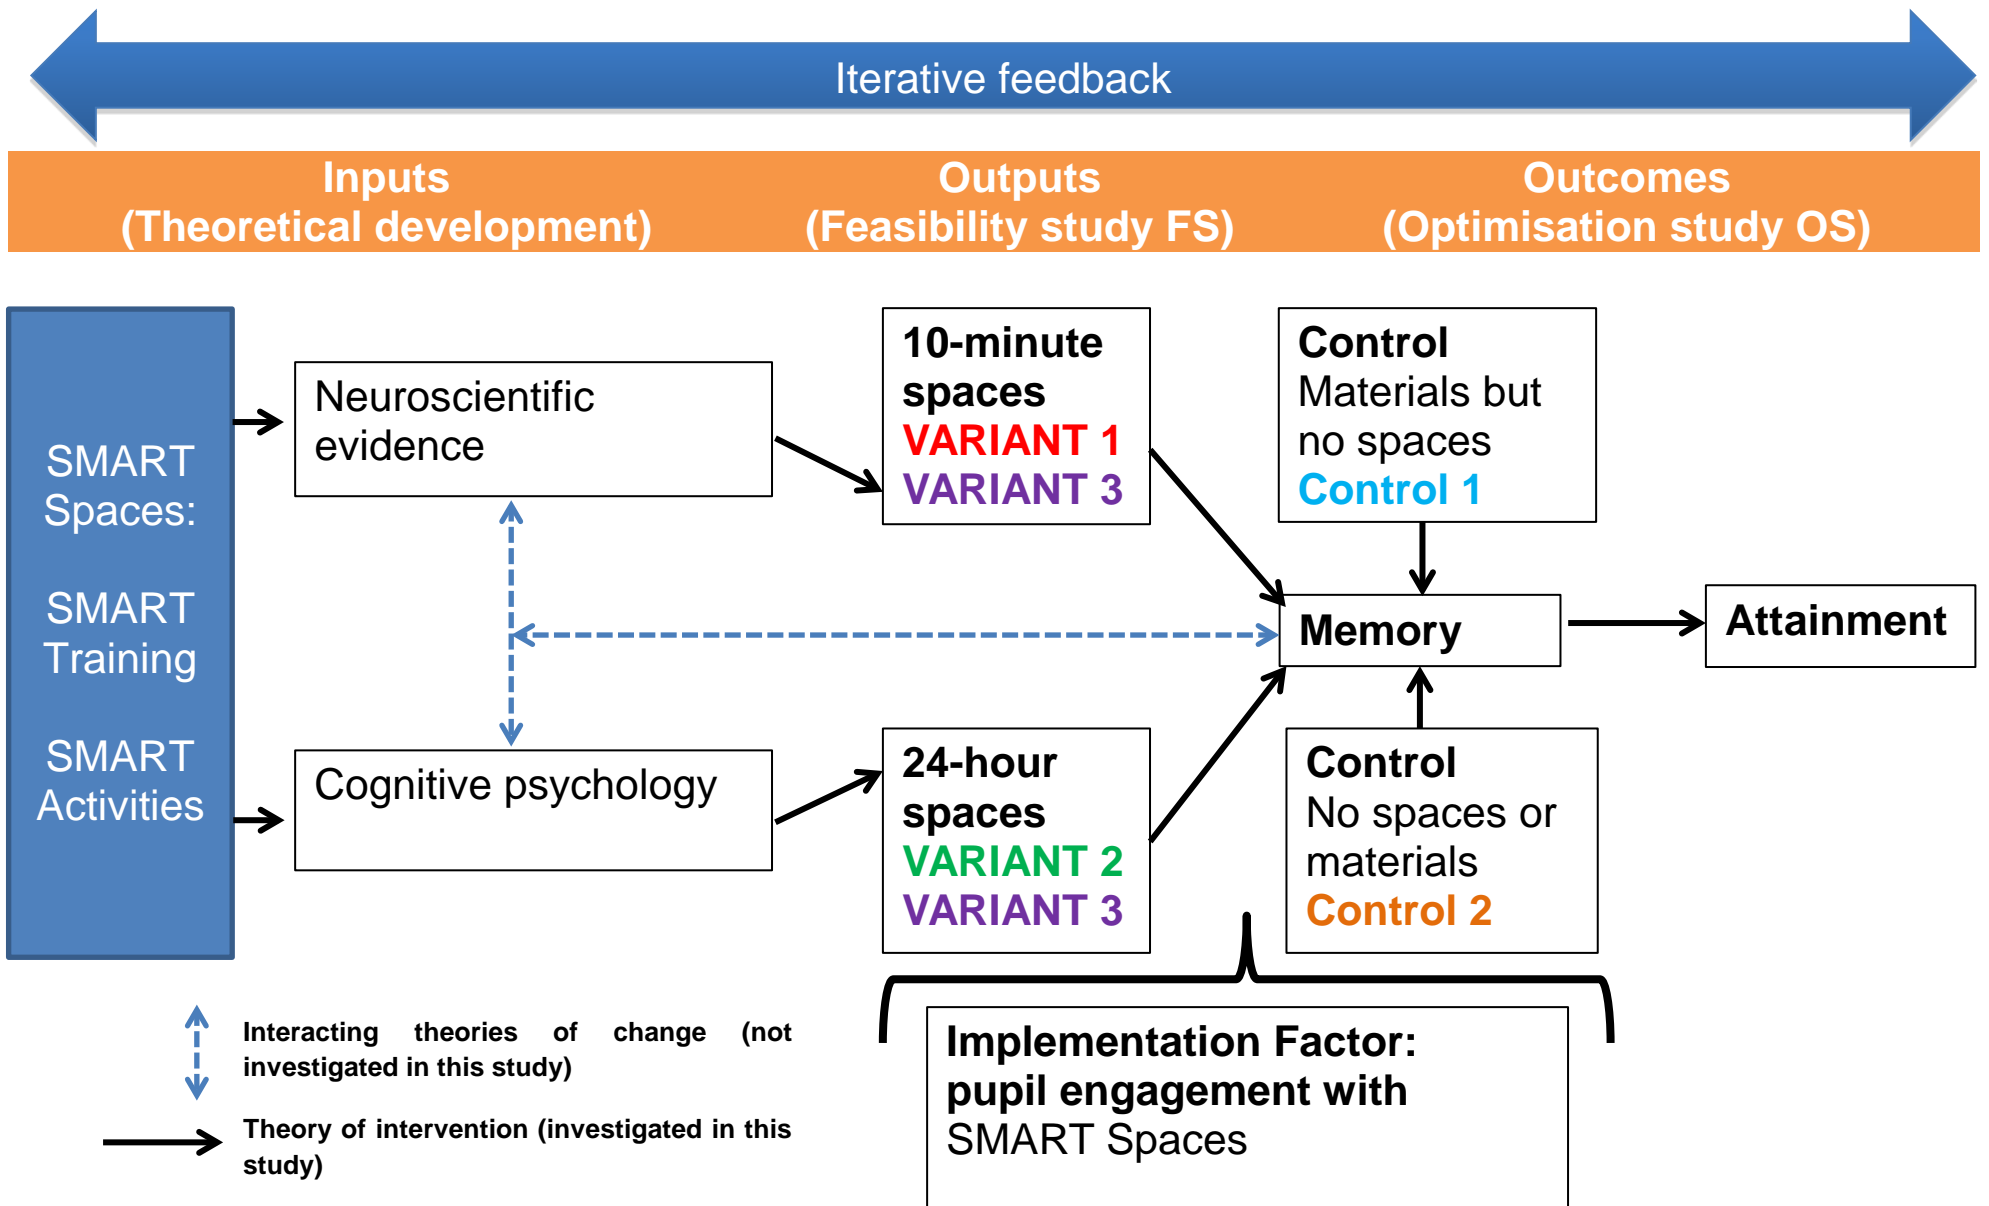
Iterative feedback

Inputs
(Theoretical development)

Outputs
(Feasibility study FS)

Outcomes
(Optimisation study OS)

SMART Spaces:

SMART Training

SMART Activities

Neuroscientific evidence

Cognitive psychology

10-minute spaces
VARIANT 1
VARIANT 3

24-hour spaces
VARIANT 2
VARIANT 3

Control
Materials but no spaces
Control 1

Memory

Attainment

Control
No spaces or materials
Control 2

Implementation Factor: pupil engagement with SMART Spaces

Interacting theories of change (not investigated in this study)

Theory of intervention (investigated in this study)